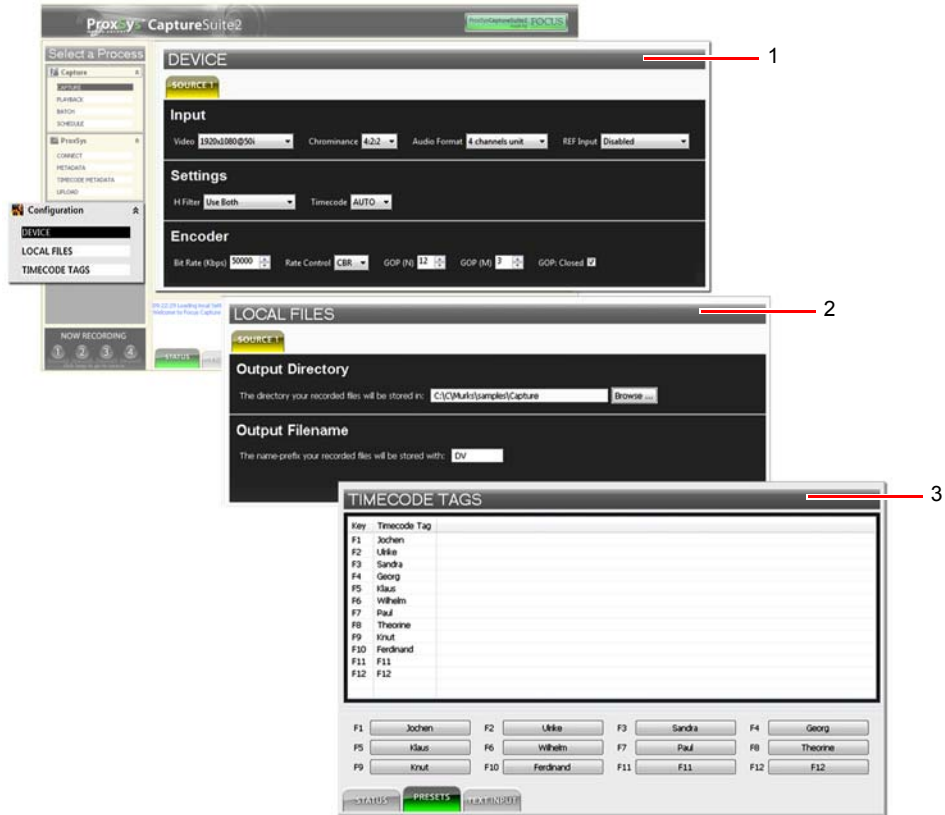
ProxSys CaptureSuite2

FOCUS

Select a Process

Capture
CAPTURE
PLAYBACK
BATCH
SCHEDULE

ProxSys
CONNECT
METADATA
TIMECODE METADATA
UPLOAD

Configuration
DEVICE
LOCAL FILES
TIMECODE TAGS

NOW RECORDING
1 2 3 4

STATUS

DEVICE

1

SOURCE 1

Input

Video 1920x1080@50i  Chrominance 4:2:2  Audio Format 4 channels unit  REF Input Disabled

Settings

H Filter Use Both  Timecode AUTO

Encoder

Bit Rate (Kbps) 50000  Rate Control CBR  GOP (N) 12  GOP (M) 3  GOP: Closed

LOCAL FILES

2

SOURCE 1

Output Directory

The directory your recorded files will be stored in: C:\C\Murks\samples\Capture  Browse ...

Output Filename

The name-prefix your recorded files will be stored with: DV

TIMECODE TAGS

3

| Key | Timecode Tag |
|---|---|
| F1 | Jochen |
| F2 | Ulrike |
| F3 | Sandra |
| F4 | Georg |
| F5 | Klaus |
| F6 | Wilhelm |
| F7 | Paul |
| F8 | Theorine |
| F9 | Knut |
| F10 | Ferdinand |
| F11 | F11 |
| F12 | F12 |

F1 Jochen  F2 Ulrike  F3 Sandra  F4 Georg
F5 Klaus  F6 Wilhelm  F7 Paul  F8 Theorine
F9 Knut  F10 Ferdinand  F11 F11  F12 F12

STATUS  PRESETS  TEXT INPUT